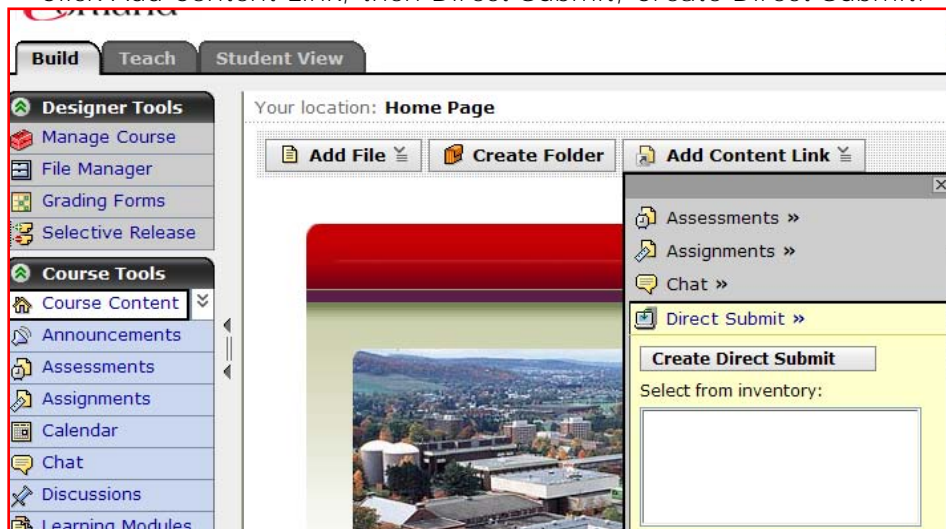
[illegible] Add Content Link, then Direct Submit, Create Direct Submit.

Build
Teach
Student View

Designer Tools
Manage Course
File Manager
Grading Forms
Selective Release
Course Tools
Course Content
Announcements
Assessments
Assignments
Calendar
Chat
Discussions
Learning Modules

Your location: Home Page

Add File
Create Folder
Add Content Link

Assessments »
Assignments »
Chat »
Direct Submit »
Create Direct Submit
Select from inventory: